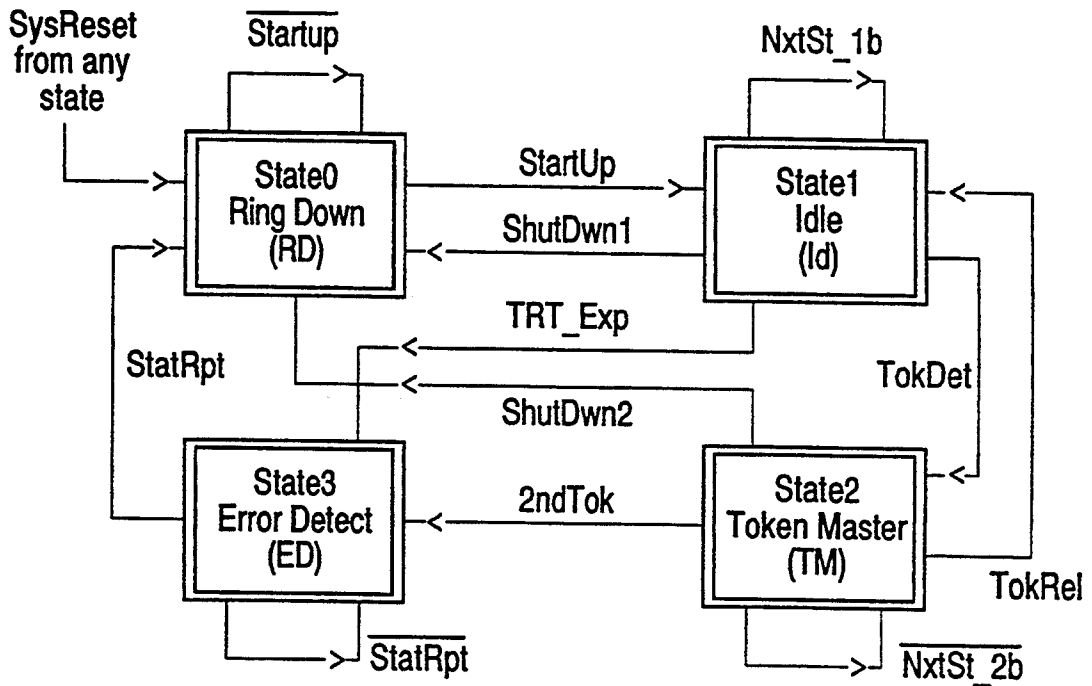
SysReset from any state

$\overline{\text{Startup}}$

State0
Ring Down
(RD)

StartUp

ShutDwn1

NxtSt_1b

State1
Idle
(Id)

TRT_Exp

StatRpt

ShutDwn2

TokDet

State3
Error Detect
(ED)

2ndTok

State2
Token Master
(TM)

TokRel

$\overline{\text{StatRpt}}$

$\overline{\text{NxtSt\_2b}}$